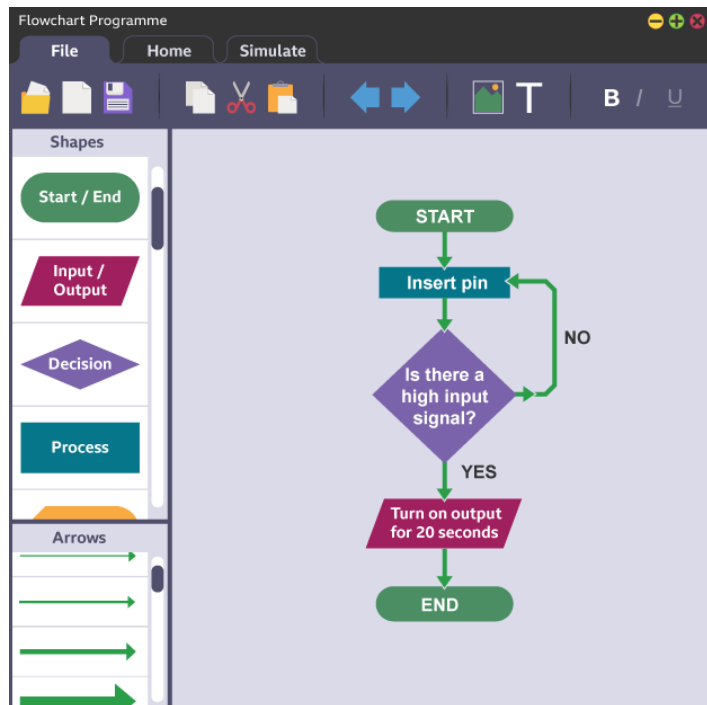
Flowchart Programme

File Home Simulate

B I U

Shapes

Start / End

Input / Output

Decision

Process

Arrows

START

Insert pin

NO

Is there a high input signal?

YES

Turn on output for 20 seconds

END